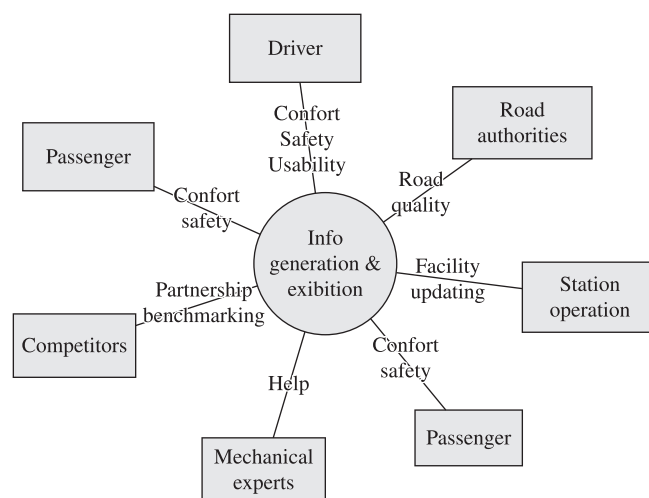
Driver

Confort
Safety
Usability

Road authorities

Road quality

Passenger

Confort safety

Info generation & exibition

Facility updating

Station operation

Partnership benchmarking

Competitors

Confort safety

Help

Passenger

Mechanical experts